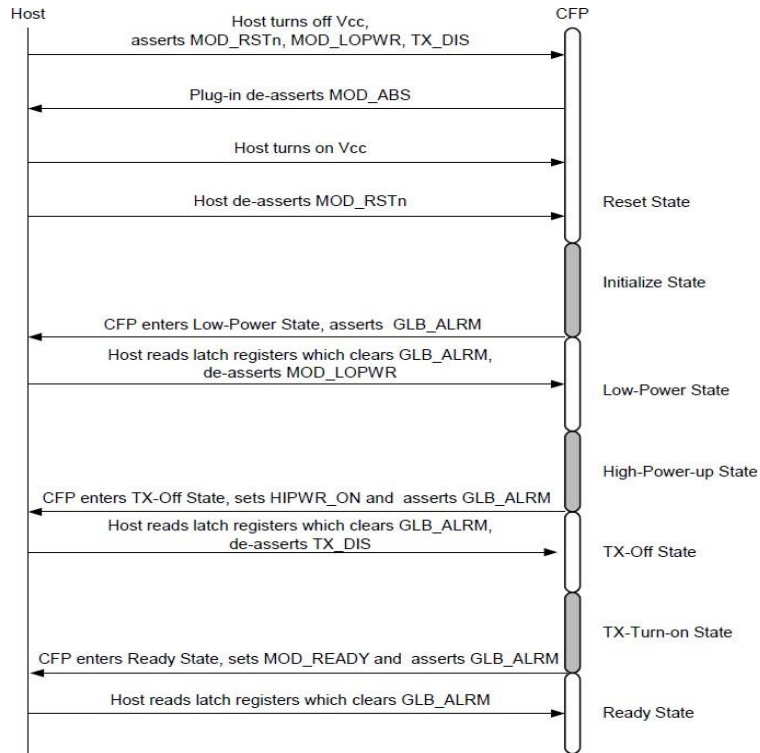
Host

CFP

Host turns off Vcc, asserts MOD_RSTn, MOD_LOPWR, TX_DIS

Plug-in de-asserts MOD_ABS

Host turns on Vcc

Host de-asserts MOD_RSTn

Reset State

Initialize State

CFP enters Low-Power State, asserts GLB_ALRM

Host reads latch registers which clears GLB_ALRM, de-asserts MOD_LOPWR

Low-Power State

High-Power-up State

CFP enters TX-Off State, sets HIPWR_ON and asserts GLB_ALRM

Host reads latch registers which clears GLB_ALRM, de-asserts TX_DIS

TX-Off State

TX-Turn-on State

CFP enters Ready State, sets MOD_READY and asserts GLB_ALRM

Host reads latch registers which clears GLB_ALRM

Ready State